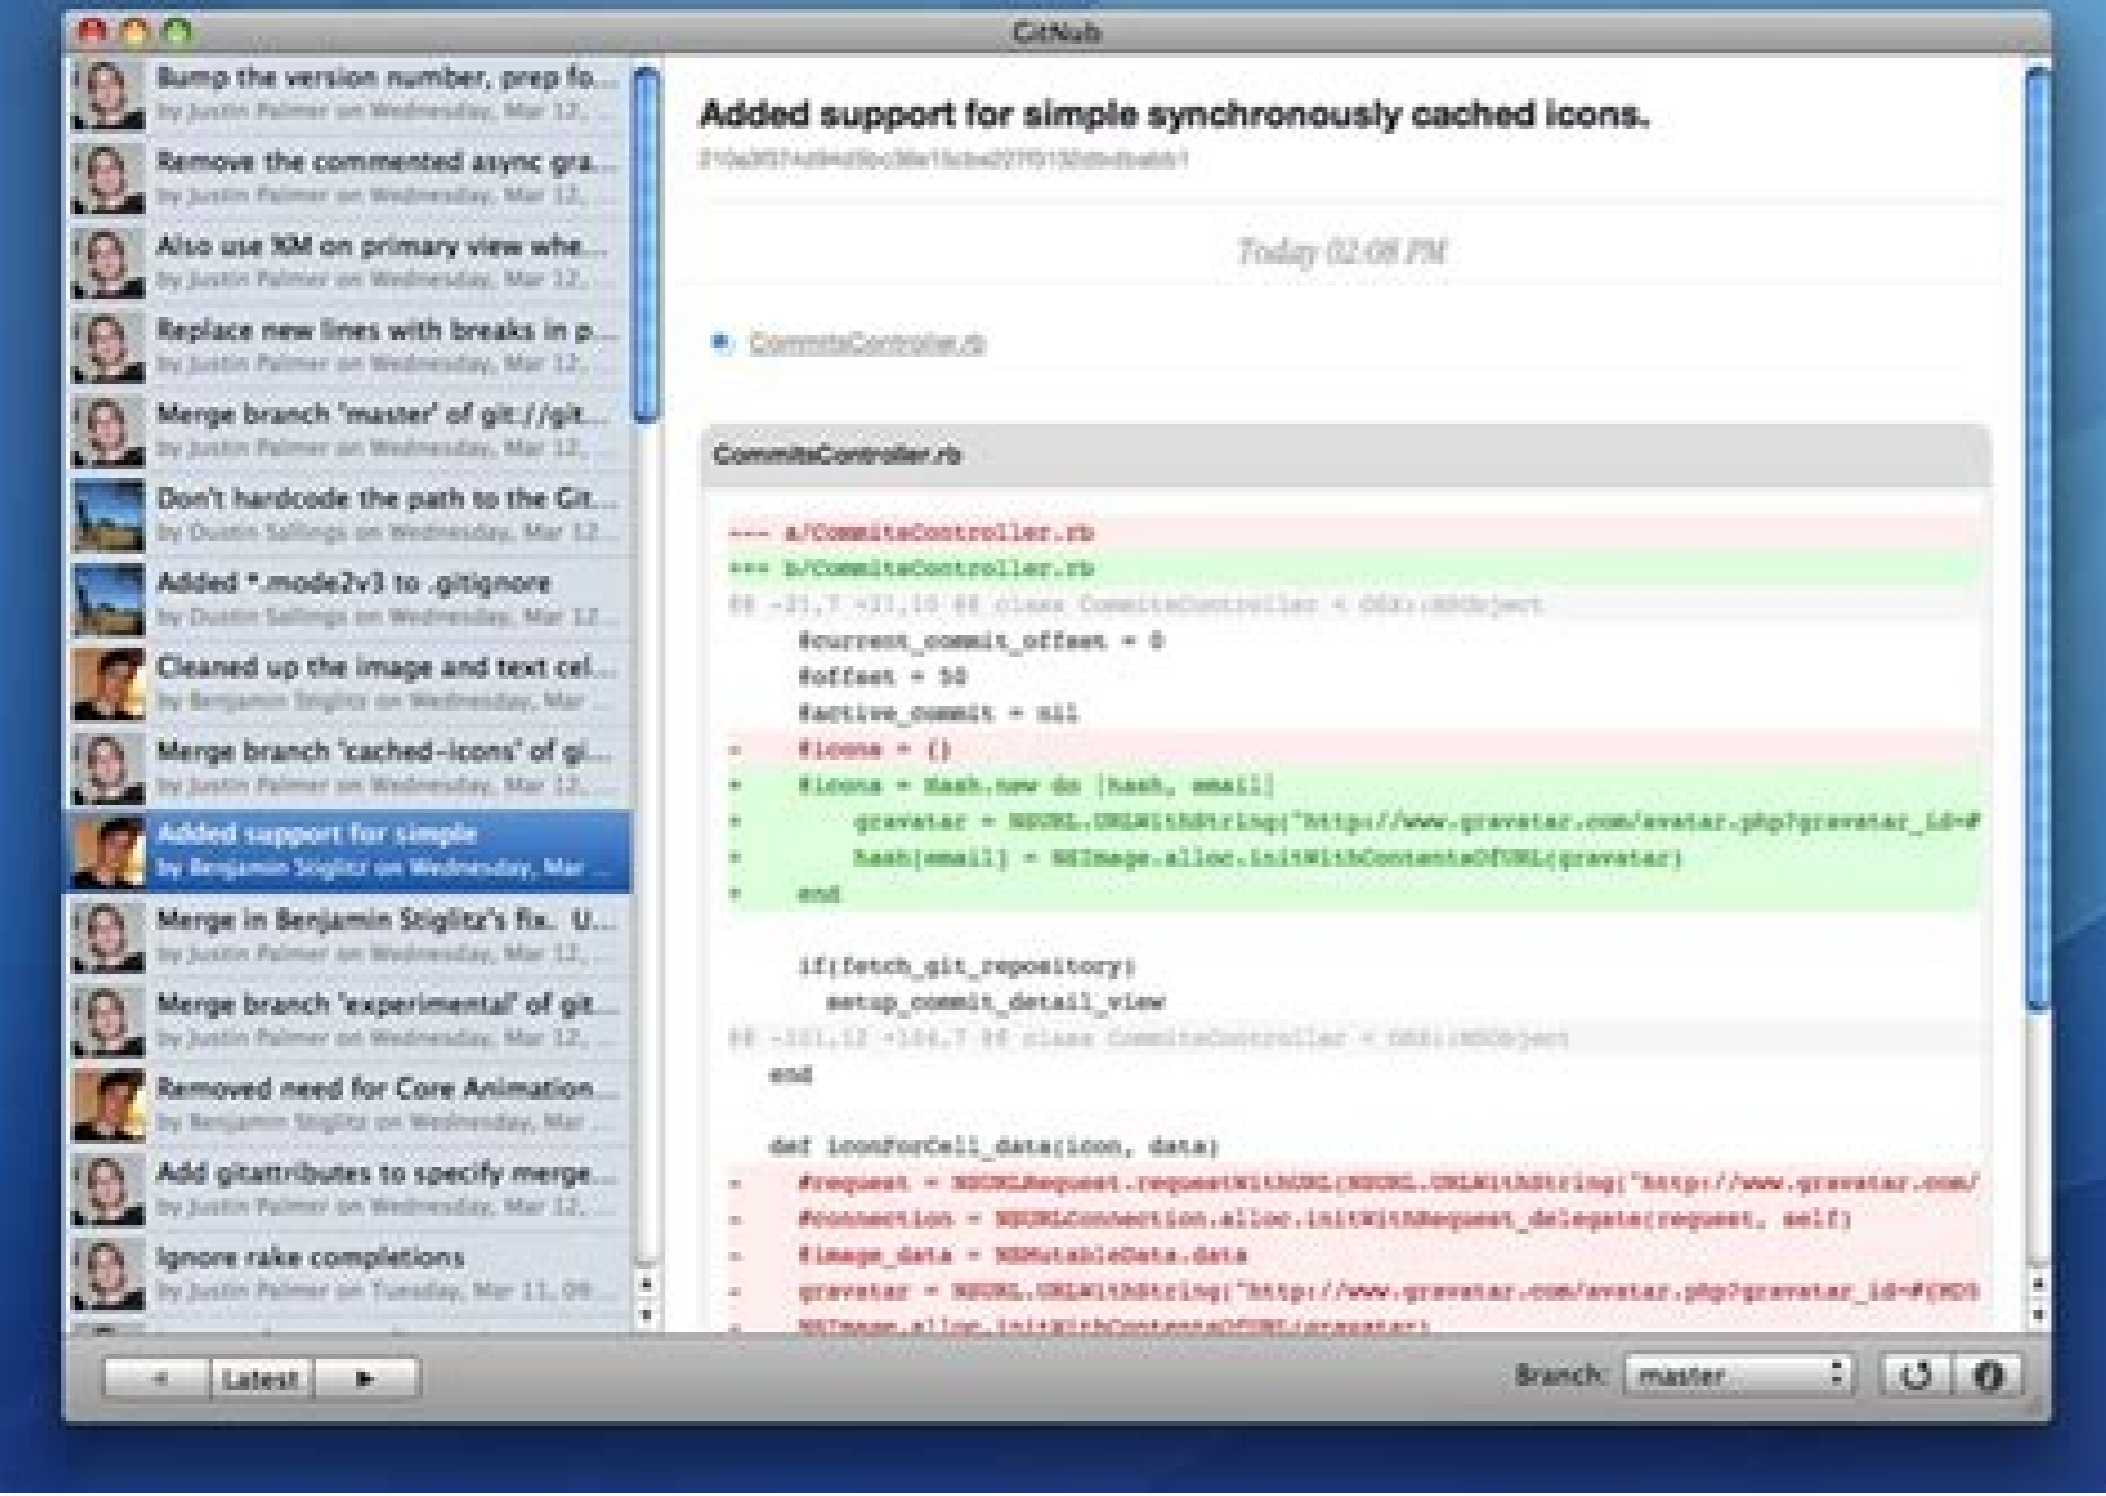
GitNub

Bump the version number, prep fo...
by Justin Palmer on Wednesday, Mar 12...

Remove the commented async gra...
by Justin Palmer on Wednesday, Mar 12...

Also use NM on primary view whe...
by Justin Palmer on Wednesday, Mar 12...

Replace new lines with breaks in p...
by Justin Palmer on Wednesday, Mar 12...

Merge branch 'master' of git://git...
by Justin Palmer on Wednesday, Mar 12...

Don't hardcode the path to the Git...
by Dustin Sallings on Wednesday, Mar 12...

Added *.mode2v3 to .gitignore
by Dustin Sallings on Wednesday, Mar 12...

Cleaned up the image and text cel...
by Benjamin Stiglitz on Wednesday, Mar ...

Merge branch 'cached-icons' of gi...
by Justin Palmer on Wednesday, Mar 12...

Added support for simple
by Benjamin Stiglitz on Wednesday, Mar ...

Merge in Benjamin Stiglitz's fix. U...
by Justin Palmer on Wednesday, Mar 12...

Merge branch 'experimental' of git...
by Justin Palmer on Wednesday, Mar 12...

Removed need for Core Animation...
by Benjamin Stiglitz on Wednesday, Mar ...

Add gitattributes to specify merge...
by Justin Palmer on Wednesday, Mar 12...

Ignore rake completions
by Justin Palmer on Tuesday, Mar 11, 09...

Added support for simple synchronously cached icons.
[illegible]

Today 02:08 PM

CommitsController.rb

CommitsController.rb

--- a/CommitsController.rb
+++ b/CommitsController.rb
@@ -21,7 +21,10 @@ class CommitsController < OSX::NSObject
    @current_commit_offset = 0
    @offset = 50
    @active_commit = nil
-   @icons = {}
+   @icons = Hash.new do |hash, email|
+       gravatar = NSURL.URLWithString("http://www.gravatar.com/avatar.php?gravatar_id=#
+       hash[email] = NSImage.alloc.initWithContentsOfURL(gravatar)
+   end

    if(fetch_git_repository)
      setup_commit_detail_view
@@ -101,12 +104,7 @@ class CommitsController < OSX::NSObject
  end

  def iconForCell_data(icon, data)
-   @request = NSURLRequest.requestWithURL(NSURL.URLWithString("http://www.gravatar.com/
-   @connection = NSURLConnection.alloc.initWithRequest_delegate(request, self)
-   @image_data = NSMutableData.data
-   gravatar = NSURL.URLWithString("http://www.gravatar.com/avatar.php?gravatar_id=#{MD5
-   NSImage.alloc.initWithContentsOfURL(gravatar)

◀ Latest ▶

Branch: master